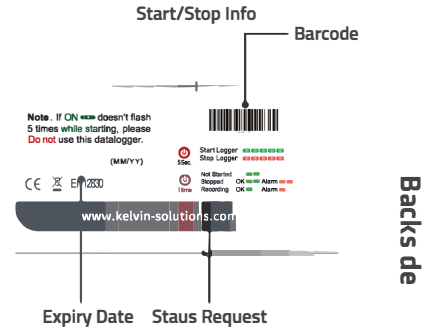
Start/Stop Info

Barcode

Note. If ON doesn't flash 5 times while starting, please Do not use this datalogger.

(MM/YY)

5Sec.

Start Logger
Stop Logger

1time

Not Started
Stopped OK Alarm
Recording OK Alarm

CE EN12830

www.kelvin-solutions.com

Backside

Expiry Date

Staus Request